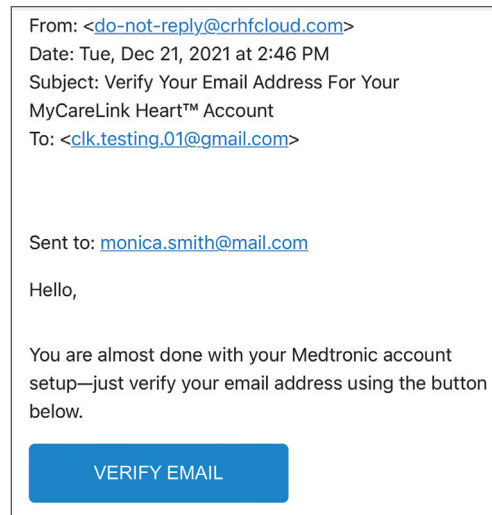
From: <do-not-reply@crhfcloud.com>
Date: Tue, Dec 21, 2021 at 2:46 PM
Subject: Verify Your Email Address For Your MyCareLink Heart™ Account
To: <clk.testing.01@gmail.com>

Sent to: monica.smith@mail.com

Hello,

You are almost done with your Medtronic account setup—just verify your email address using the button below.

VERIFY EMAIL